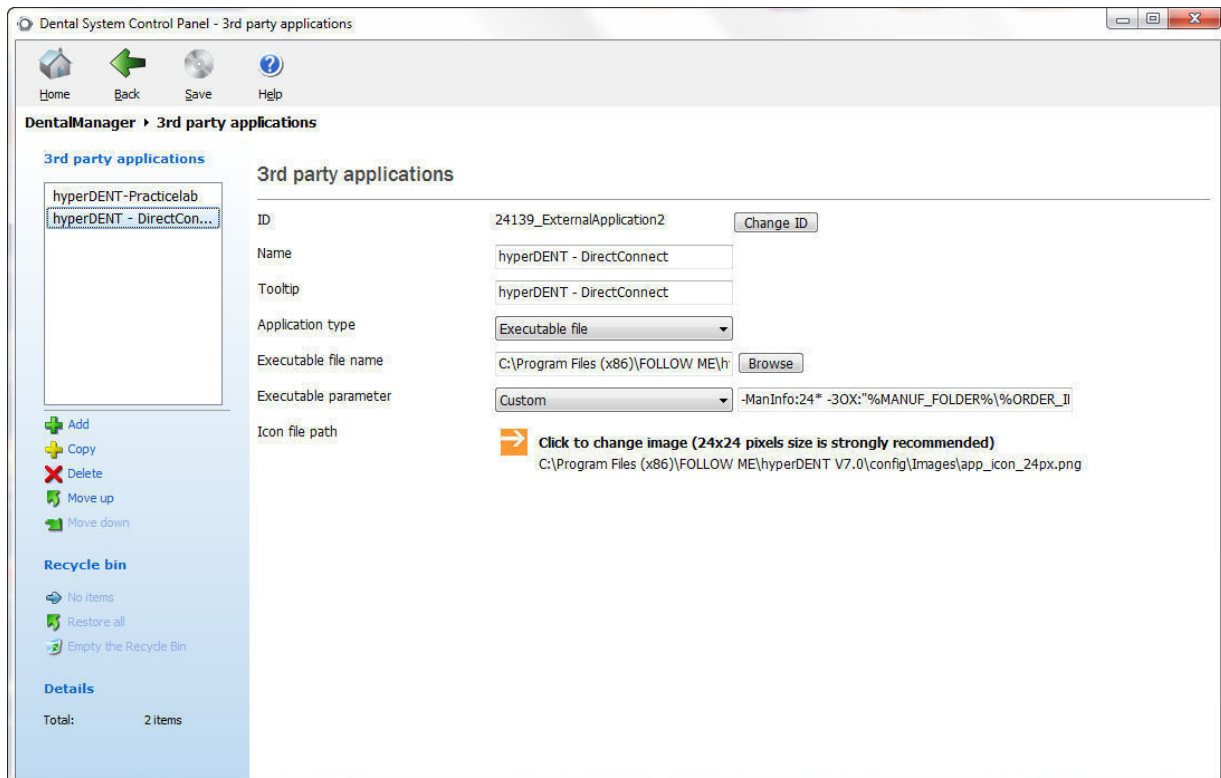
Dental System Control Panel - 3rd party applications

Home Back Save Help

DentalManager ▸ 3rd party applications

3rd party applications

hyperDENT-Practicelab
hyperDENT - DirectCon...

Add
Copy
Delete
Move up
Move down

Recycle bin

No items
Restore all
Empty the Recycle Bin

Details

Total: 2 items

3rd party applications

ID 24139_ExternalApplication2 Change ID

Name hyperDENT - DirectConnect

Tooltip hyperDENT - DirectConnect

Application type Executable file

Executable file name C:\Program Files (x86)\FOLLOW ME\h Browse

Executable parameter Custom -ManInfo:24* -3OX:"%MANUF_FOLDER%\%ORDER_I

Icon file path

Click to change image (24x24 pixels size is strongly recommended)
C:\Program Files (x86)\FOLLOW ME\hyperDENT V7.0\config\Images\app_icon_24px.png